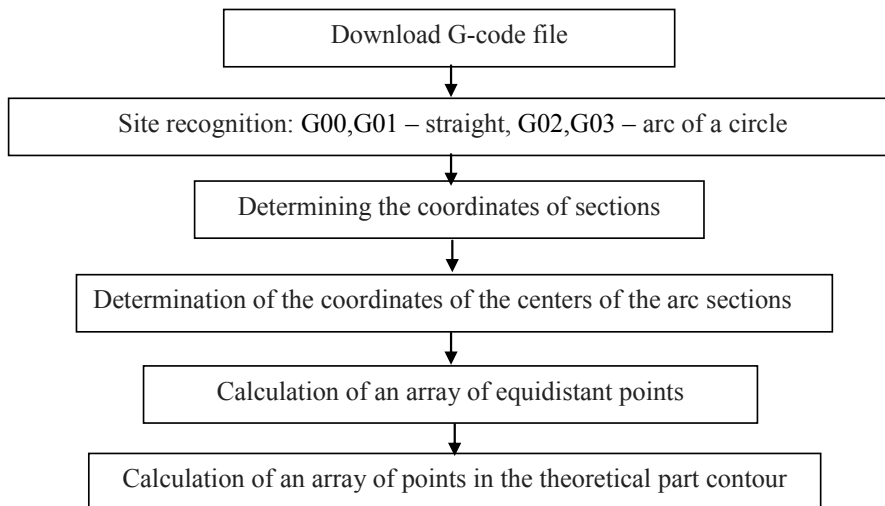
Download G-code file

Site recognition: G00,G01 – straight, G02,G03 – arc of a circle

Determining the coordinates of sections

Determination of the coordinates of the centers of the arc sections

Calculation of an array of equidistant points

Calculation of an array of points in the theoretical part contour